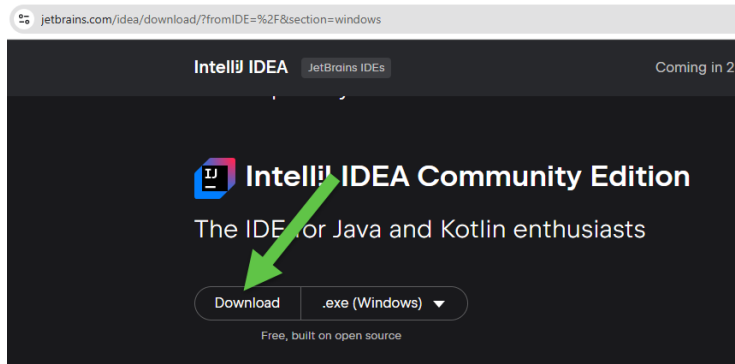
jetbrains.com/idea/download/?fromIDE=%2F&section=windows

IntelliJ IDEA JetBrains IDEs

Coming in 2

IJ IntelliJ IDEA Community Edition

The IDE for Java and Kotlin enthusiasts

Download .exe (Windows)

Free, built on open source